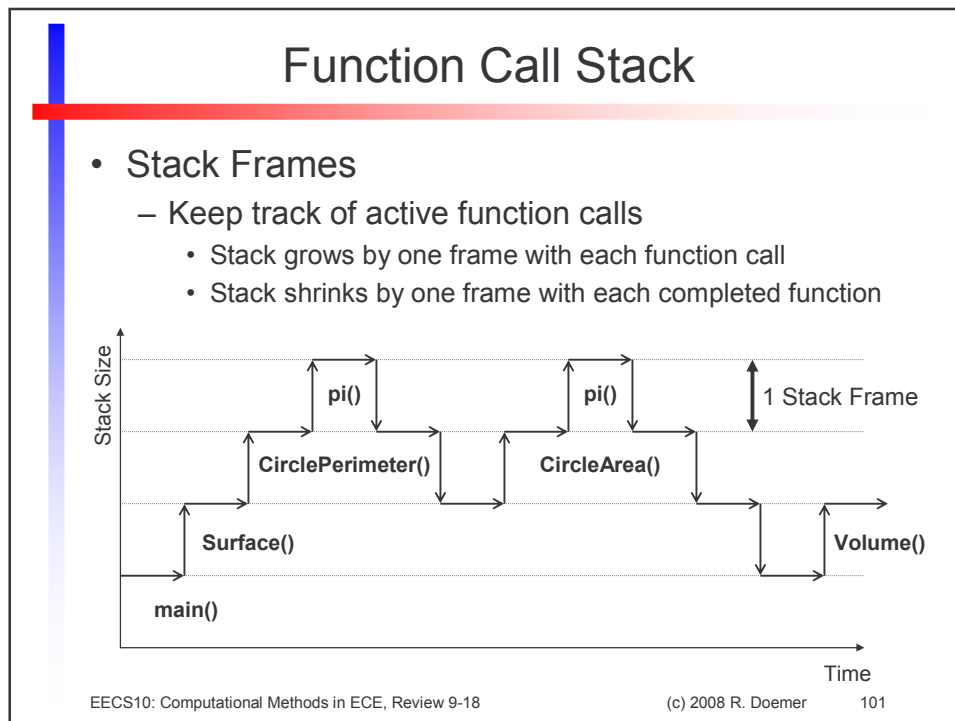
Function Call Stack

- Stack Frames
  - Keep track of active function calls
    - Stack grows by one frame with each function call
    - Stack shrinks by one frame with each completed function

Stack Size

pi()

pi()

1 Stack Frame

CirclePerimeter()

CircleArea()

Surface()

Volume()

main()

Time

EECS10: Computational Methods in ECE, Review 9-18

(c) 2008 R. Doemer

101